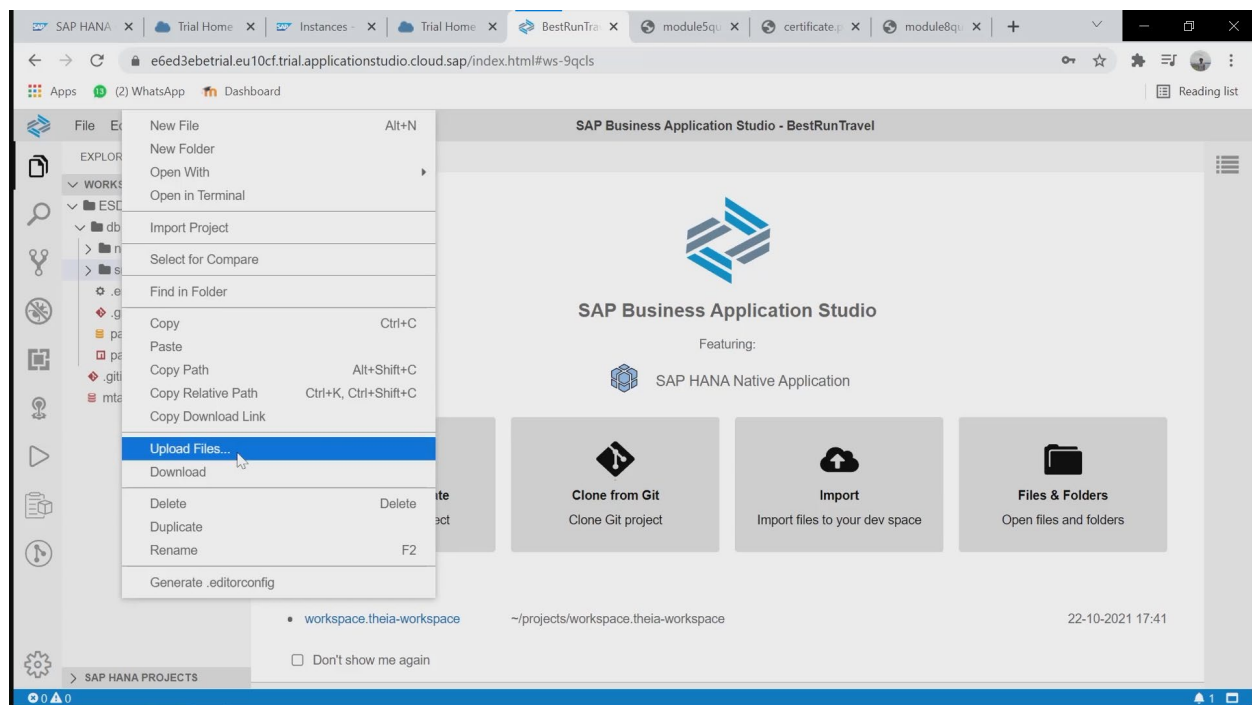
SAP HANA | Trial Home | Instances | Trial Home | BestRunTra | module5qu | certificate | module8qu | +

e6ed3ebetrial.eu10cf.trial.applicationstudio.cloud.sap/index.html#ws-9qcls

Apps (2) WhatsApp Dashboard Reading list

File E

SAP Business Application Studio - BestRunTravel

EXPLOR
WORKS
ESD
db
n
s
.e
.g
pa
pa
.giti
mta

New File Alt+N
New Folder
Open With
Open in Terminal
Import Project
Select for Compare
Find in Folder
Copy Ctrl+C
Paste
Copy Path Alt+Shift+C
Copy Relative Path Ctrl+K, Ctrl+Shift+C
Copy Download Link
Upload Files...
Download
Delete Delete
Duplicate
Rename F2
Generate .editorconfig

SAP Business Application Studio

Featuring:

SAP HANA Native Application

te
ct

Clone from Git
Clone Git project

Import
Import files to your dev space

Files & Folders
Open files and folders

• workspace.theia-workspace ~/projects/workspace.theia-workspace 22-10-2021 17:41

Don't show me again

> SAP HANA PROJECTS

0 0 1